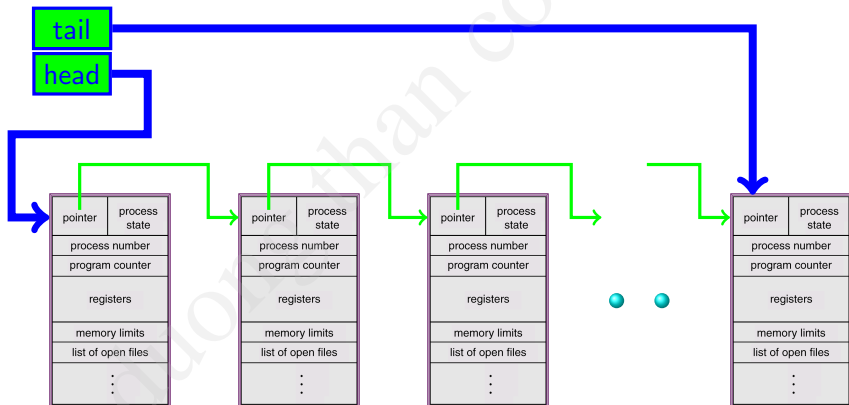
tail

head

| pointer | process state |
|---|---|
| process number | |
| program counter | |
| registers | |
| memory limits | |
| list of open files | |
| ⋮ | |

| pointer | process state |
|---|---|
| process number | |
| program counter | |
| registers | |
| memory limits | |
| list of open files | |
| ⋮ | |

| pointer | process state |
|---|---|
| process number | |
| program counter | |
| registers | |
| memory limits | |
| list of open files | |
| ⋮ | |

| pointer | process state |
|---|---|
| process number | |
| program counter | |
| registers | |
| memory limits | |
| list of open files | |
| ⋮ | |

cuong than cong